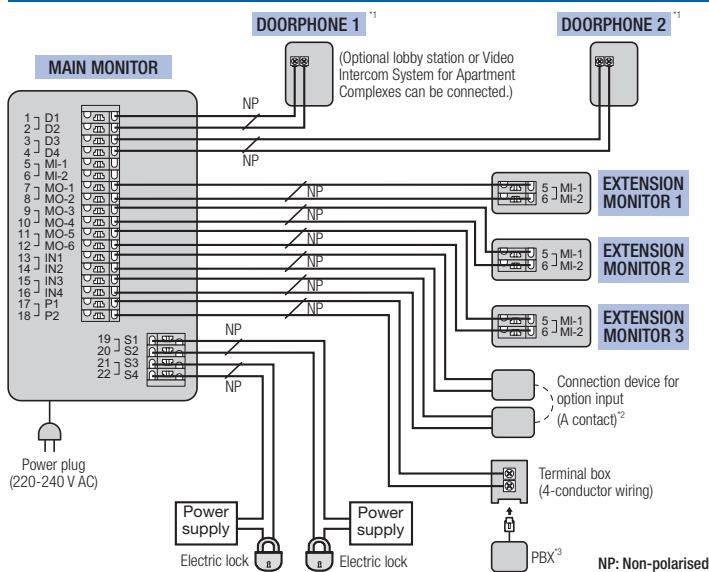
DOORPHONE 1 *1

DOORPHONE 2 *1

(Optional lobby station or Video Intercom System for Apartment Complexes can be connected.)

MAIN MONITOR

1 D1
2 D2
3 D3
4 D4
5 MI-1
6 MI-2
7 MO-1
8 MO-2
9 MO-3
10 MO-4
11 MO-5
12 MO-6
13 IN1
14 IN2
15 IN3
16 IN4
17 P1
18 P2

19 S1
20 S2
21 S3
22 S4

NP
NP
NP
NP
NP
NP
NP
NP
NP
NP

5 MI-1
6 MI-2
EXTENSION MONITOR 1

5 MI-1
6 MI-2
EXTENSION MONITOR 2

5 MI-1
6 MI-2
EXTENSION MONITOR 3

Connection device for option input (A contact)*2

Terminal box (4-conductor wiring)

PBX*3

Power plug (220-240 V AC)

Power supply

Power supply

Electric lock

Electric lock

NP: Non-polarised